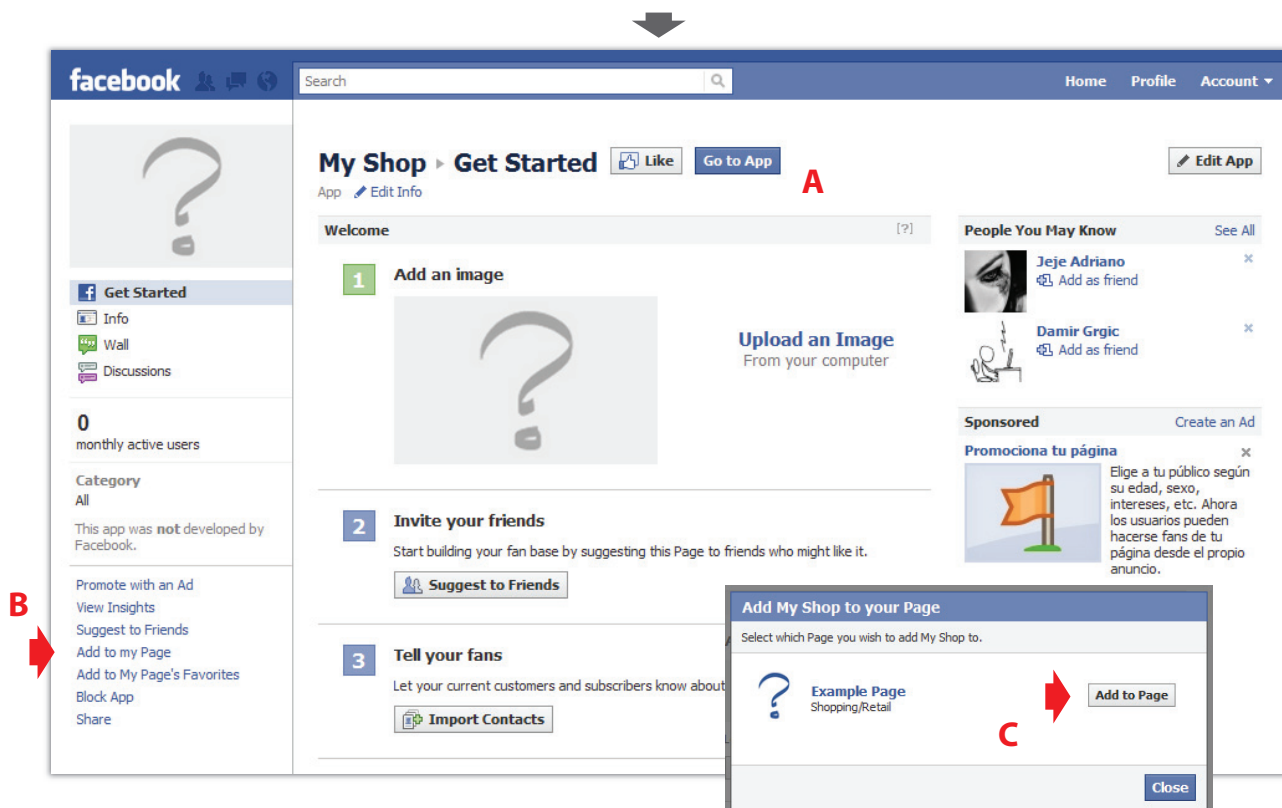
facebook

Search

Home Profile Account ▾

My Shop ▸ Get Started  Like  Go to App

A

Edit App

App  Edit Info

Get Started
Info
Wall
Discussions

0
monthly active users

Category
All

This app was **not** developed by Facebook.

Promote with an Ad
View Insights
Suggest to Friends
Add to my Page
Add to My Page's Favorites
Block App
Share

B

Welcome [?]

1 Add an image

Upload an Image
From your computer

2 Invite your friends

Start building your fan base by suggesting this Page to friends who might like it.

Suggest to Friends

3 Tell your fans

Let your current customers and subscribers know about

Import Contacts

People You May Know  See All

Jeje Adriano
Add as friend

Damir Grgic
Add as friend

Sponsored  Create an Ad

Promociona tu página

Elige a tu público según su edad, sexo, intereses, etc. Ahora los usuarios pueden hacerse fans de tu página desde el propio anuncio.

Add My Shop to your Page

Select which Page you wish to add My Shop to.

Example Page
Shopping/Retail

Add to Page

C

Close